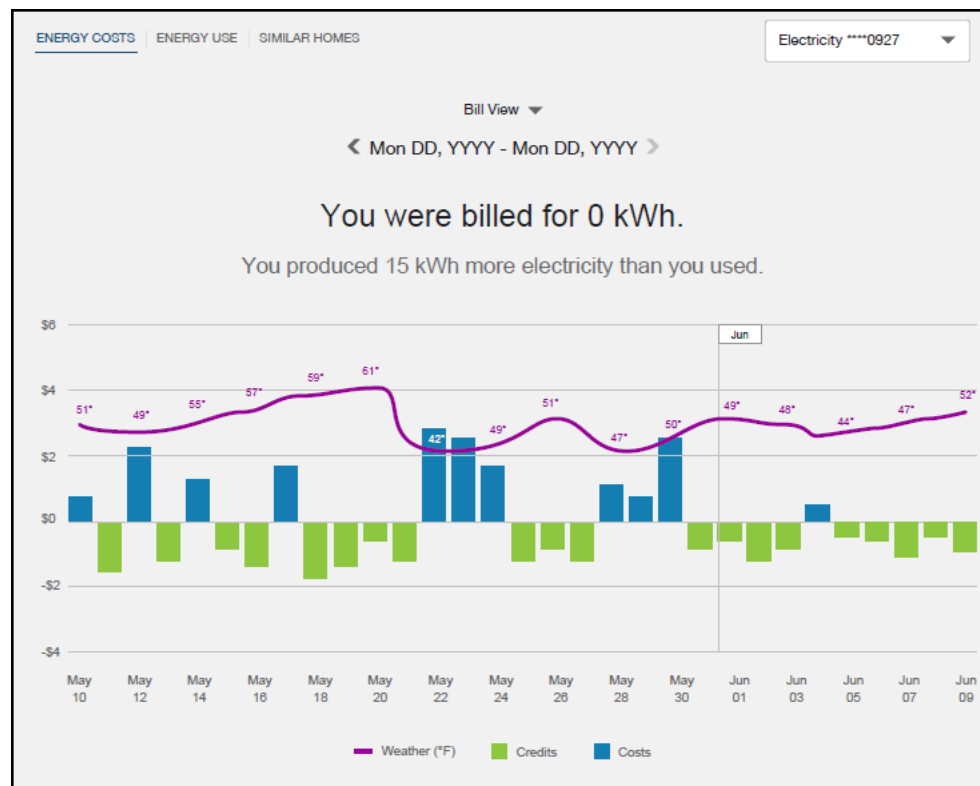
ENERGY COSTS | ENERGY USE | SIMILAR HOMES

Electricity ****0927

Bill View

Mon DD, YYYY - Mon DD, YYYY

You were billed for 0 kWh.

You produced 15 kWh more electricity than you used.

$6
$4
$2
$0
-$2
-$4

Jun

51° 49° 55° 57° 59° 61° 42° 49° 51° 47° 50° 49° 48° 44° 47° 52°

May 10 May 12 May 14 May 16 May 18 May 20 May 22 May 24 May 26 May 28 May 30 Jun 01 Jun 03 Jun 05 Jun 07 Jun 09

Weather (°F) Credits Costs